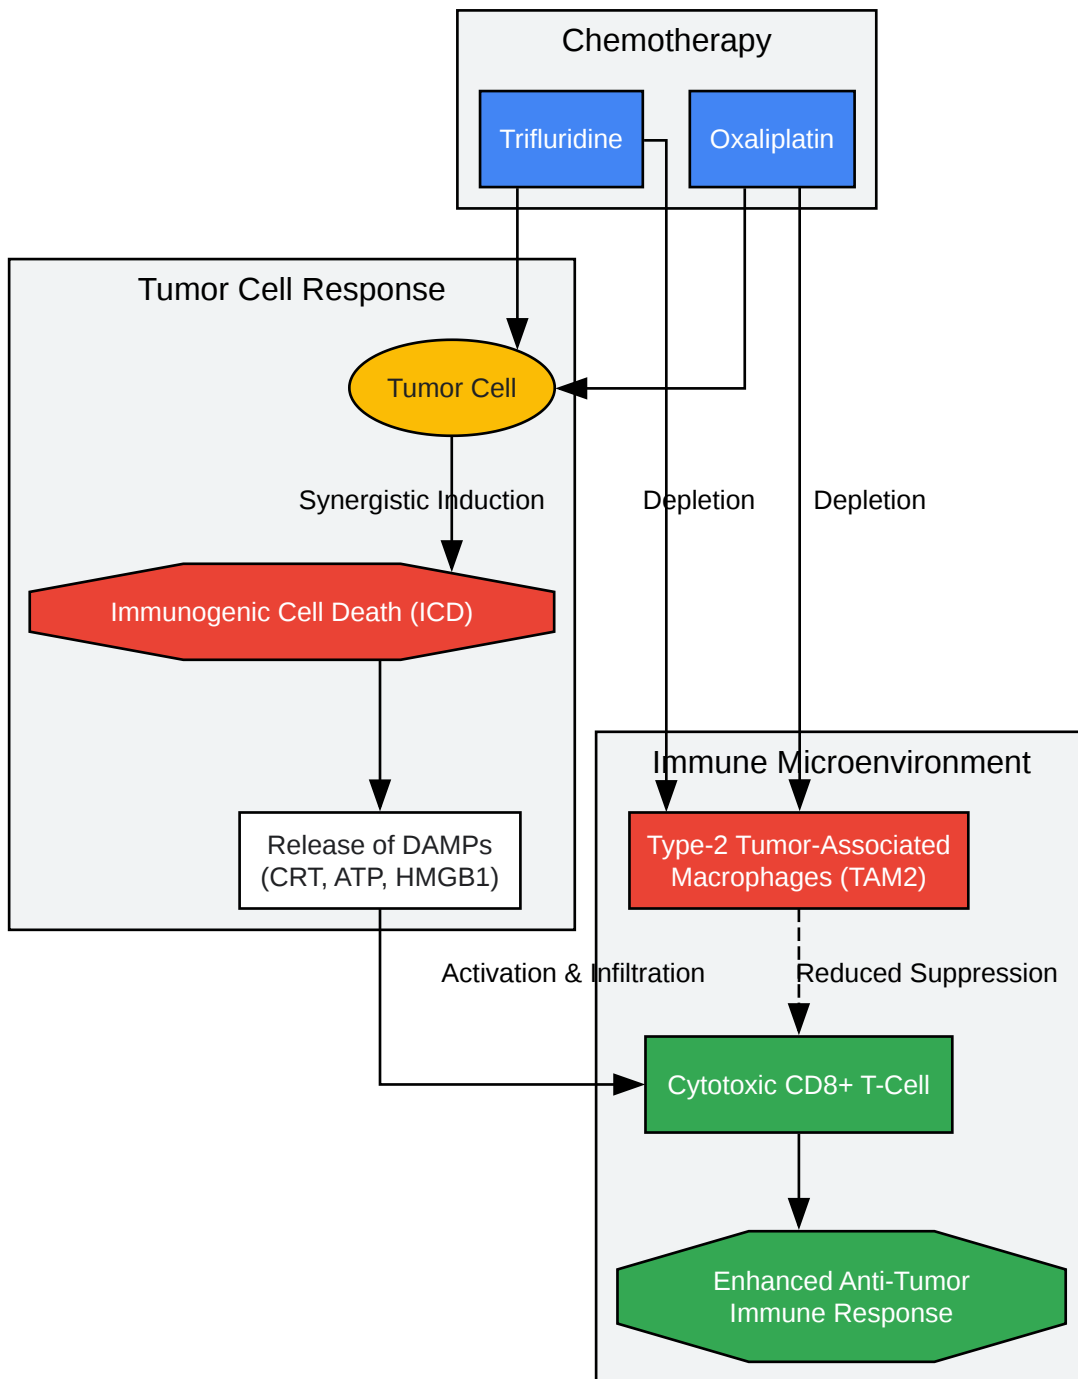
Chemotherapy

Trifluridine

Oxaliplatin

Tumor Cell Response

Tumor Cell

Synergistic Induction

Depletion

Depletion

Immunogenic Cell Death (ICD)

Release of DAMPs (CRT, ATP, HMGB1)

Immune Microenvironment

Type-2 Tumor-Associated Macrophages (TAM2)

Activation & Infiltration

Reduced Suppression

Cytotoxic CD8+ T-Cell

Enhanced Anti-Tumor Immune Response